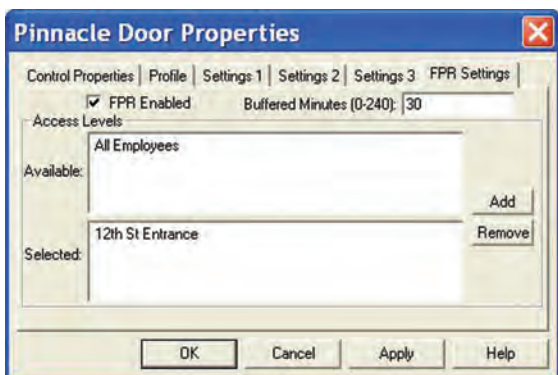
Pinnacle Door Properties

Control Properties | Profile | Settings 1 | Settings 2 | Settings 3 | FPR Settings

FPR Enabled

Buffered Minutes (0-240): 30

Access Levels

Available: All Employees

Add

Remove

Selected: 12th St Entrance

OK

Cancel

Apply

Help